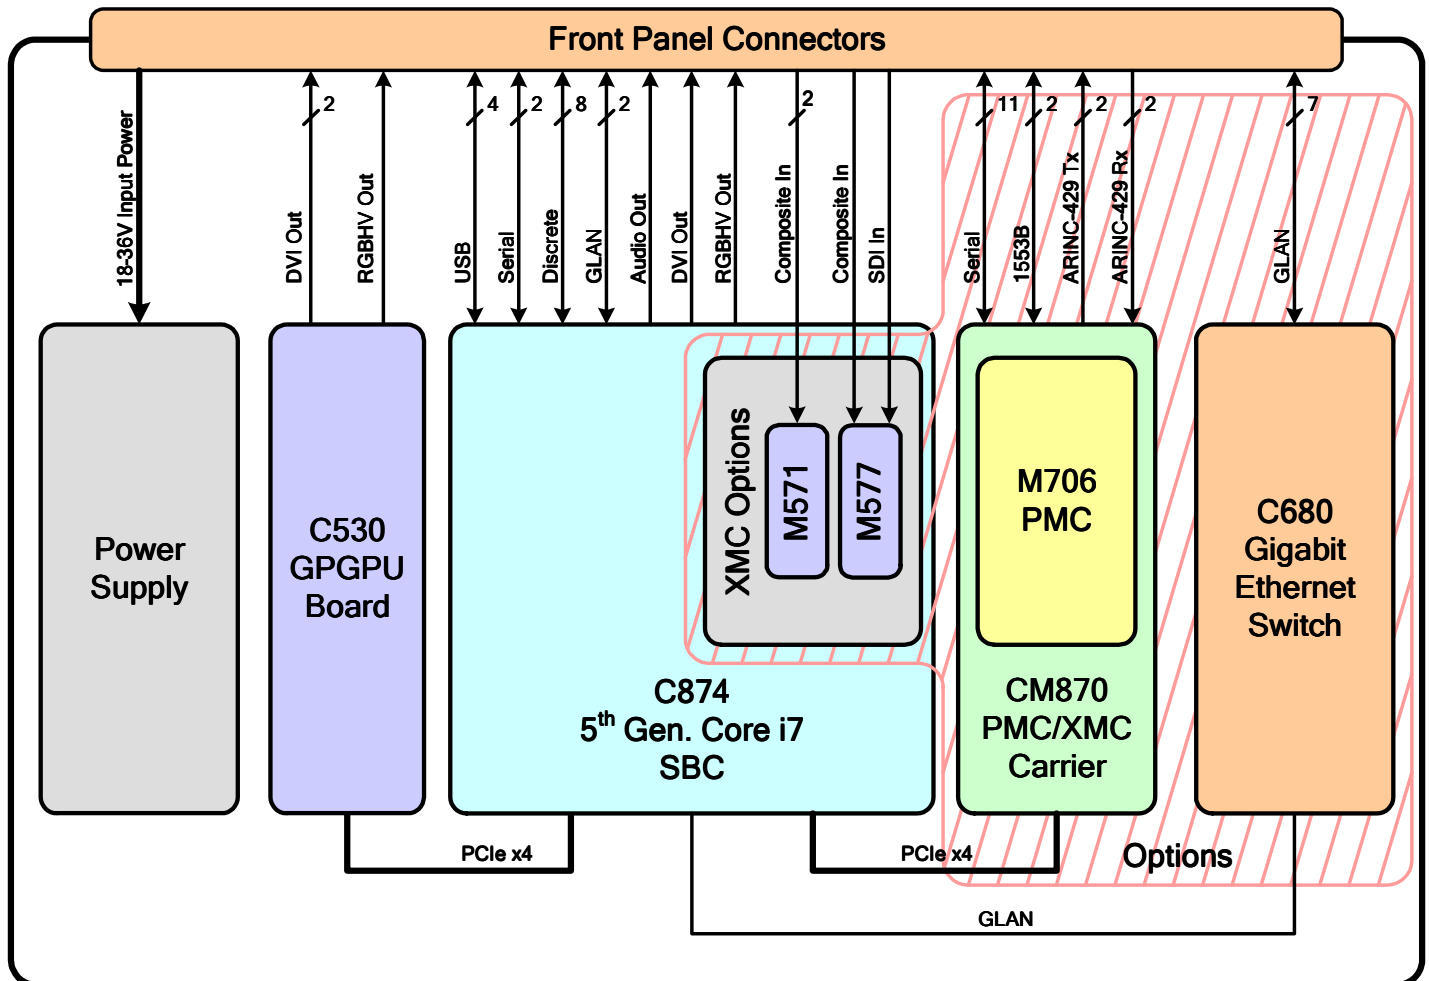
Front Panel Connectors

18-36V Input Power

DVI Out
2
RGBHV Out

USB
4
Serial
2
Discrete
8
GLAN
2
Audio Out
DVI Out
RGBHV Out
Composite In
2
Composite In
SDI In

Serial
11
1553B
2
ARINC-429 Tx
2
ARINC-429 Rx
2

GLAN
7

Power Supply

C530 GPGPU Board

XMC Options
M571
M577

C874
5$^{th}$ Gen. Core i7
SBC

M706
PMC

CM870
PMC/XMC
Carrier

C680
Gigabit
Ethernet
Switch

PCIe x4
PCIe x4
Options
GLAN